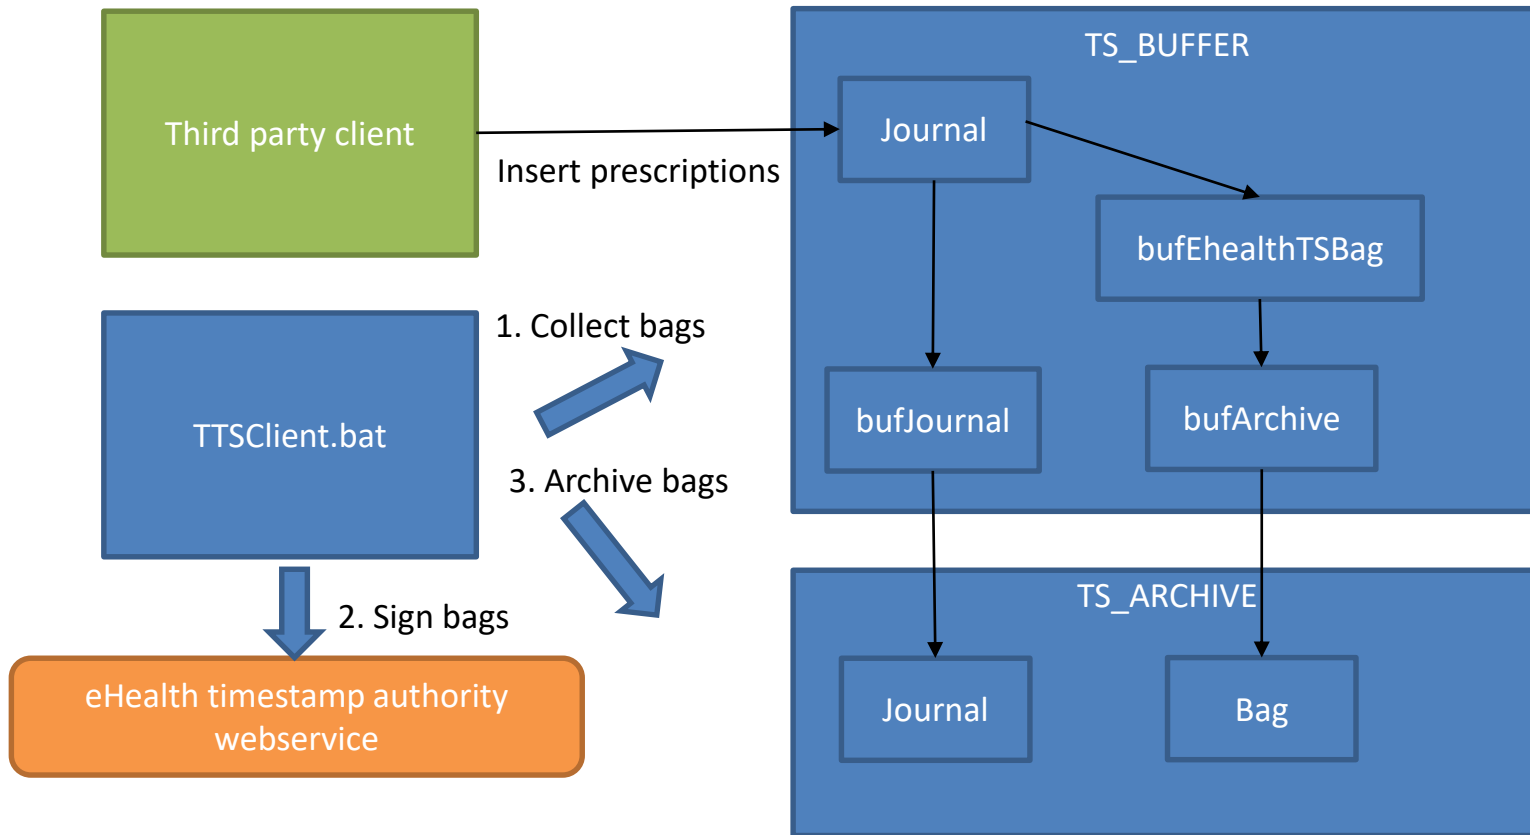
Third party client

Insert prescriptions

TS_BUFFER

Journal

bufEhealthTSBag

bufJournal

bufArchive

TTSClient.bat

1. Collect bags

3. Archive bags

2. Sign bags

eHealth timestamp authority webservice

TS_ARCHIVE

Journal

Bag